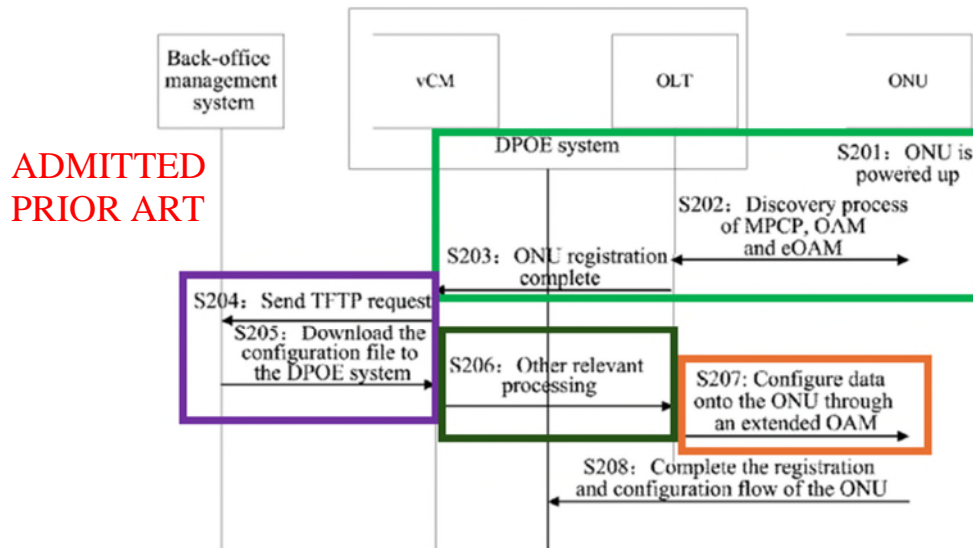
Back-office management system

vCM

OLT

ONU

DPOE system

ADMITTED PRIOR ART

S201：ONU is powered up

S202：Discovery process of MPCP, OAM and eOAM

S203：ONU registration complete

S204：Send TFTP request

S205：Download the configuration file to the DPOE system

S206：Other relevant processing

S207: Configure data onto the ONU through an extended OAM

S208：Complete the registration and configuration flow of the ONU